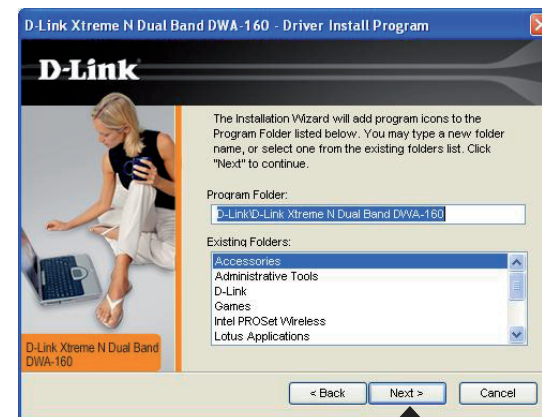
D-Link Xtreme N Dual Band DWA-160 - Driver Install Program

D-Link

The Installation Wizard will add program icons to the Program Folder listed below. You may type a new folder name, or select one from the existing folders list. Click "Next" to continue.

Program Folder:

D-Link\D-Link Xtreme N Dual Band DWA-160

Existing Folders:

Accessories
Administrative Tools
D-Link
Games
Intel PROSet Wireless
Lotus Applications

D-Link Xtreme N Dual Band DWA-160

< Back
Next >
Cancel